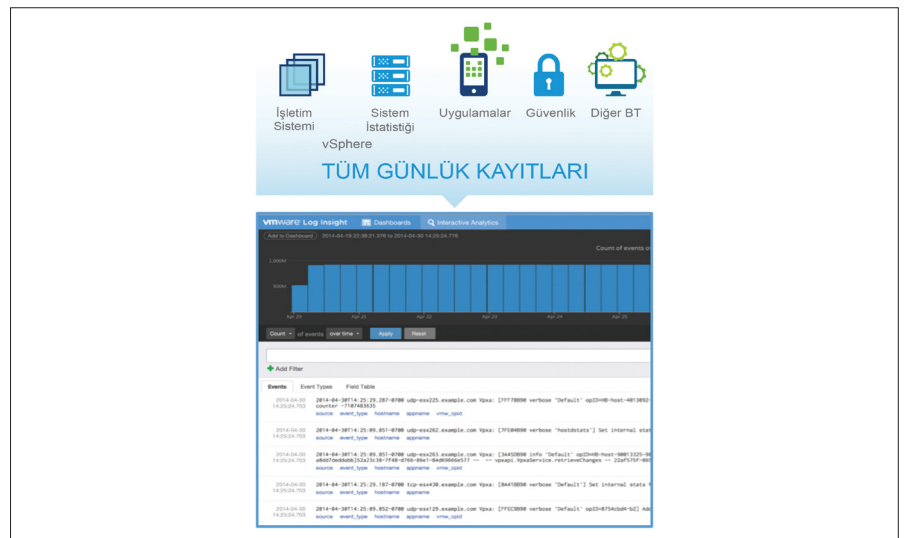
İşletim Sistemi

Sistem İstatistiği

Uygulamalar

Güvenlik

Diğer BT

vSphere

TÜM GÜNLÜK KAYITLARI

vmware Log Insight Dashboards Interactive Analytics

Add to Dashboard 2014-04-19 22:38:21.378 to 2014-04-30 14:25:24.778

Count of events o

1,000M

500M

Apr 20 Apr 21 Apr 22 Apr 23 Apr 24 Apr 25

Count of events over time Apply Reset

Add Filter

Events Event Types Field Table

2014-04-30 14:25:24.753 2014-04-30T14:25:29.287-0700 udp-esx225.example.com Vpxa: [7F770B90 verbose 'Default' opID=HB-host-4013092-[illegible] counter -7107483635
source event_type hostname appname vmw_opid

2014-04-30 14:25:24.753 2014-04-30T14:25:09.851-0700 udp-esx262.example.com Vpxa: [7F084B90 verbose 'hostdstats'] Set internal stat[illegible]
source event_type hostname appname

2014-04-30 14:25:24.753 2014-04-30T14:25:09.851-0700 udp-esx263.example.com Vpxa: [3A450B90 info 'Default' opID=HB-host-90013325-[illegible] a0dd7ded6b0b]52a23c38-7f40-d760-06e1-04d69660e577 -- -- vpxapi.VpxaService.retrieveChanges -- 22af575f-003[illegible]
source event_type hostname appname vmw_opid

2014-04-30 14:25:24.753 2014-04-30T14:25:29.187-0700 tcp-esx430.example.com Vpxa: [0A418B90 verbose 'Default'] Set internal state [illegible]
source event_type hostname appname

2014-04-30 14:25:24.753 2014-04-30T14:25:09.852-0700 udp-esx129.example.com Vpxa: [7FEC9B90 verbose 'Default' opID=8754cbd4-b2] Add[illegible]
source event_type hostname appname vmw_opid